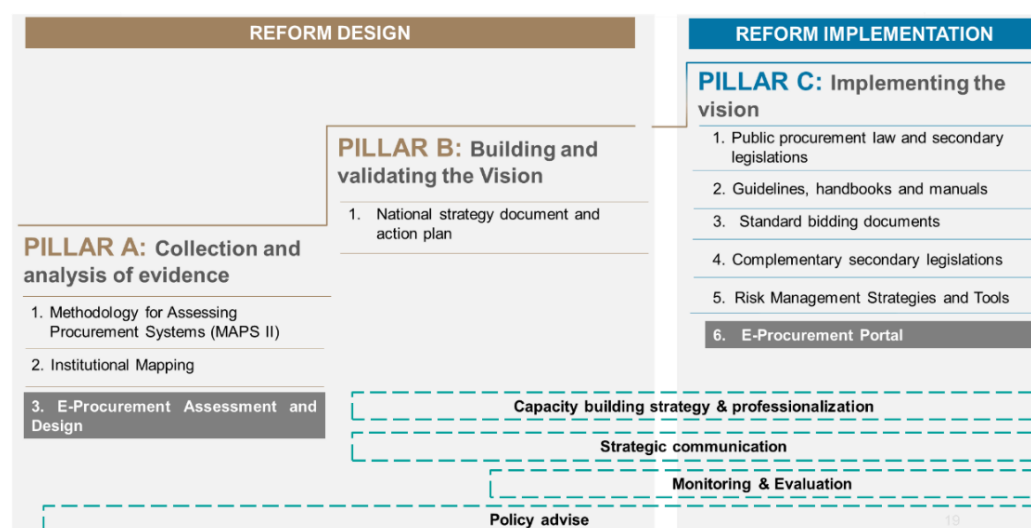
REFORM DESIGN

REFORM IMPLEMENTATION

PILLAR C: Implementing the vision

1. Public procurement law and secondary legislations
2. Guidelines, handbooks and manuals
3. Standard bidding documents
4. Complementary secondary legislations
5. Risk Management Strategies and Tools
6. E-Procurement Portal

PILLAR B: Building and validating the Vision

1. National strategy document and action plan

PILLAR A: Collection and analysis of evidence

1. Methodology for Assessing Procurement Systems (MAPS II)
2. Institutional Mapping
3. E-Procurement Assessment and Design

Capacity building strategy & professionalization

Strategic communication

Monitoring & Evaluation

Policy advise

19